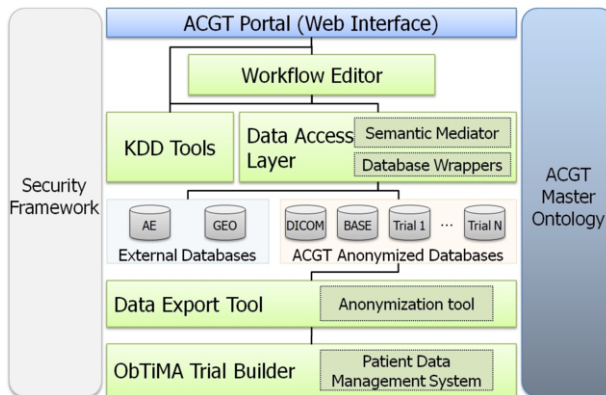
ACGT Portal (Web Interface)

Workflow Editor

KDD Tools

Data Access Layer

Semantic Mediator

Database Wrappers

Security Framework

ACGT Master Ontology

AE

GEO

External Databases

DICOM

BASE

Trial 1

...

Trial N

ACGT Anonymized Databases

Data Export Tool

Anonymization tool

ObTiMA Trial Builder

Patient Data Management System